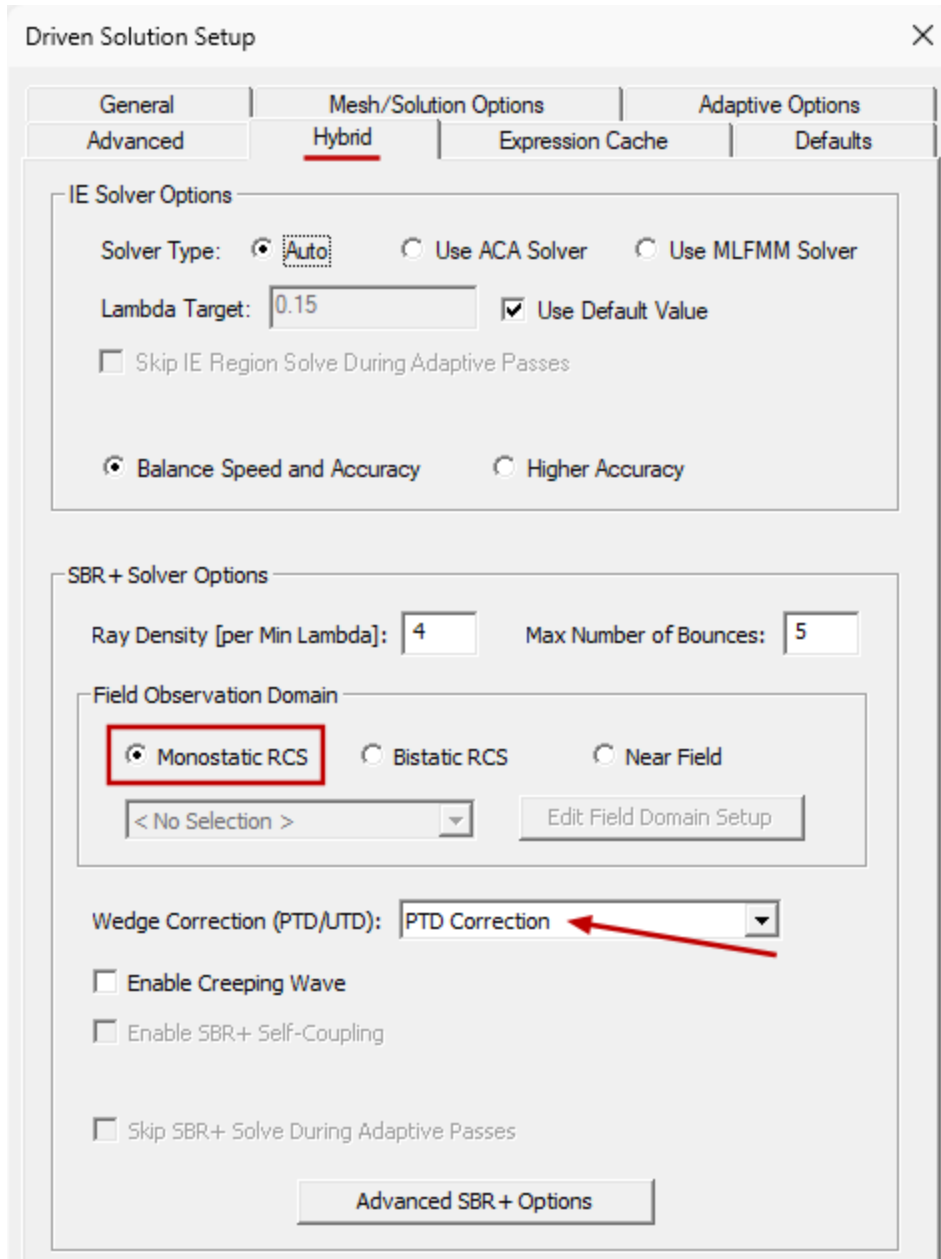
Driven Solution Setup

General
Mesh/Solution Options
Adaptive Options
Advanced
Hybrid
Expression Cache
Defaults

IE Solver Options

Solver Type: Auto Use ACA Solver Use MLFMM Solver

Lambda Target: 0.15 Use Default Value

Skip IE Region Solve During Adaptive Passes

Balance Speed and Accuracy Higher Accuracy

SBR+ Solver Options

Ray Density [per Min Lambda]: 4 Max Number of Bounces: 5

Field Observation Domain

Monostatic RCS Bistatic RCS Near Field

< No Selection > Edit Field Domain Setup

Wedge Correction (PTD/UTD): PTD Correction

Enable Creeping Wave

Enable SBR+ Self-Coupling

Skip SBR+ Solve During Adaptive Passes

Advanced SBR+ Options